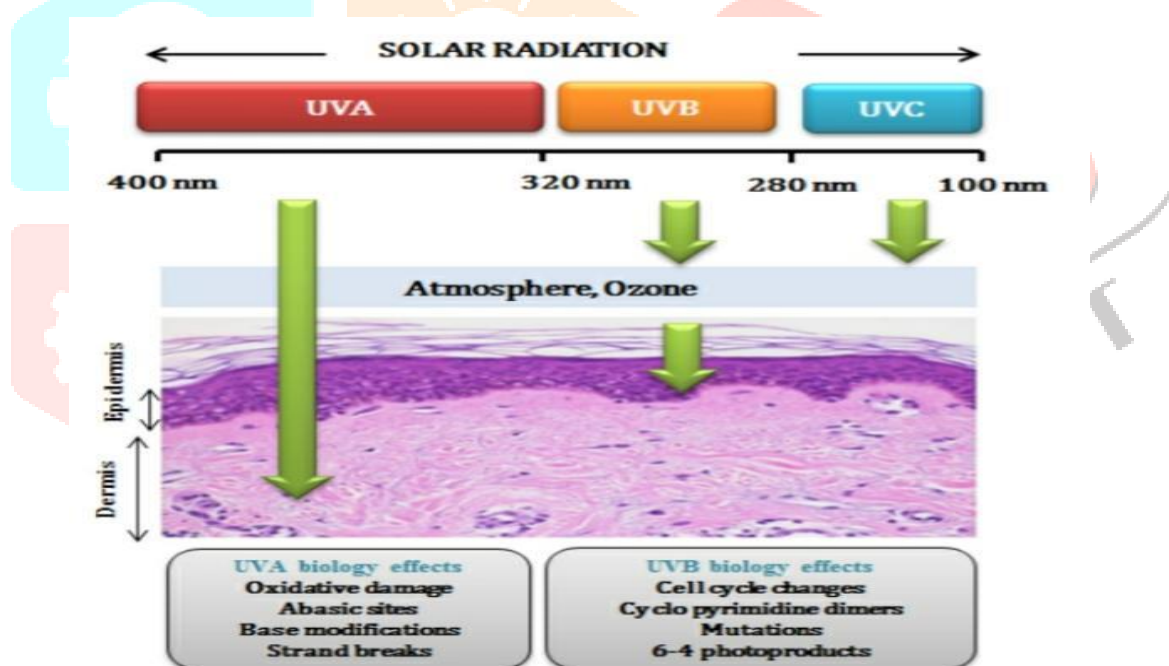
SOLAR RADIATION

UVA

UVB

UVC

400 nm

320 nm

280 nm

100 nm

Atmosphere, Ozone

Epidermis

Dermis

UVA biology effects
Oxidative damage
Abasic sites
Base modifications
Strand breaks

UVB biology effects
Cell cycle changes
Cyclo pyrimidine dimers
Mutations
6-4 photoproducts